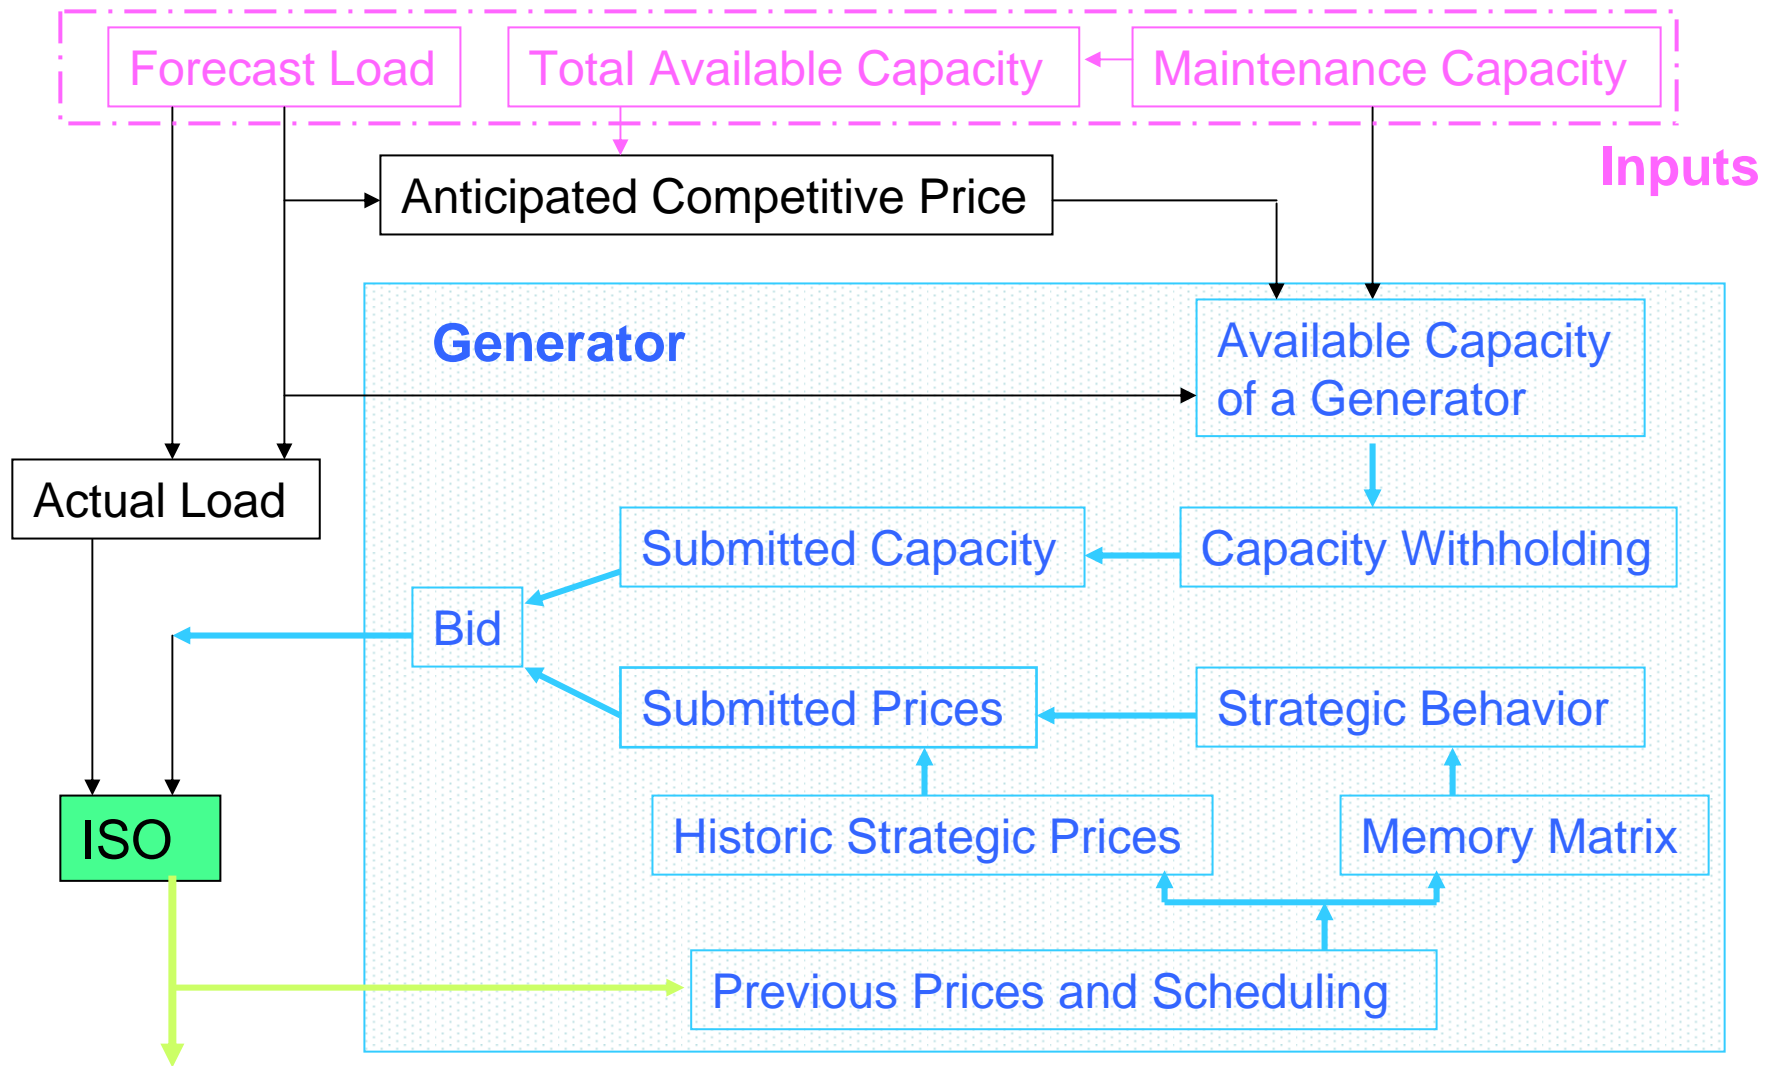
Forecast Load

Total Available Capacity

Maintenance Capacity

Inputs

Anticipated Competitive Price

Generator

Available Capacity of a Generator

Actual Load

Submitted Capacity

Capacity Withholding

Bid

Submitted Prices

Strategic Behavior

ISO

Historic Strategic Prices

Memory Matrix

Previous Prices and Scheduling